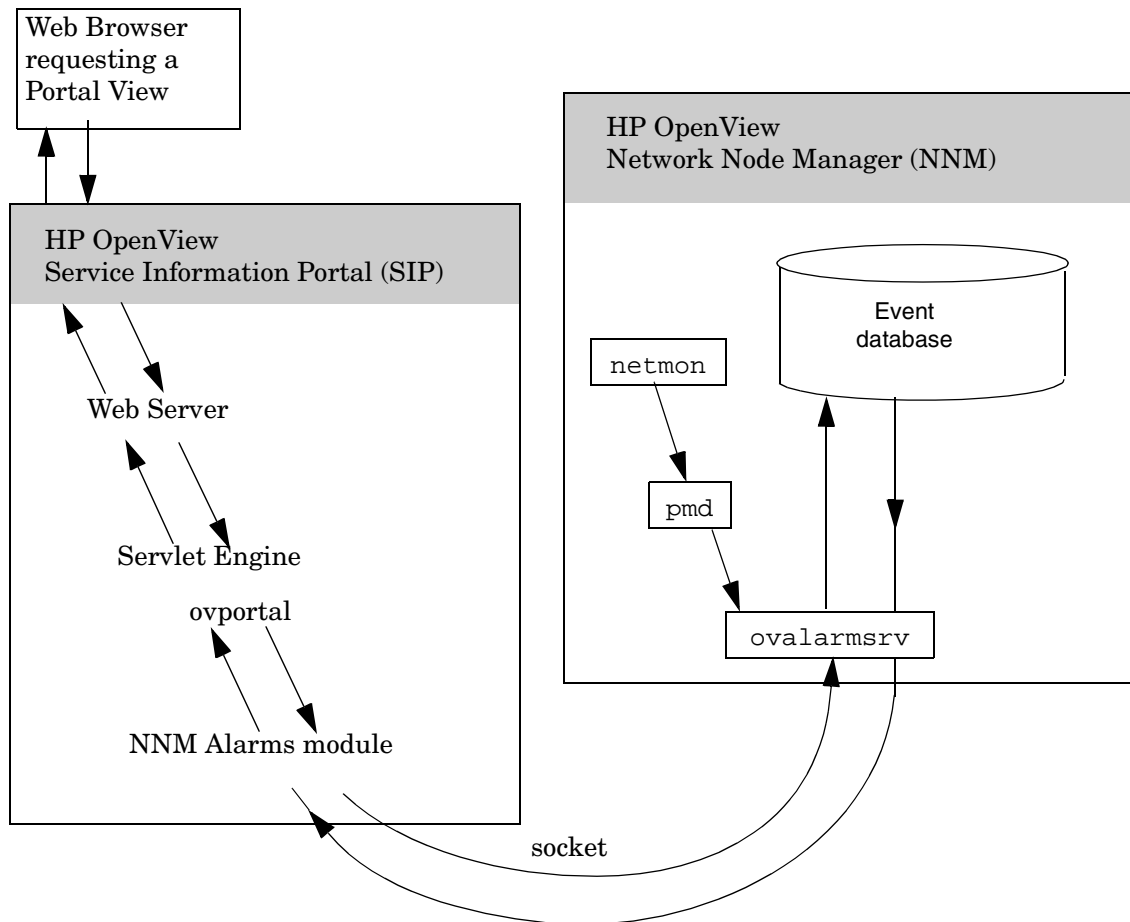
Web Browser requesting a Portal View

HP OpenView
Network Node Manager (NNM)

HP OpenView
Service Information Portal (SIP)

Event database

netmon

Web Server

pmd

Servlet Engine

ovportal

ovalarmsrv

NNM Alarms module

socket